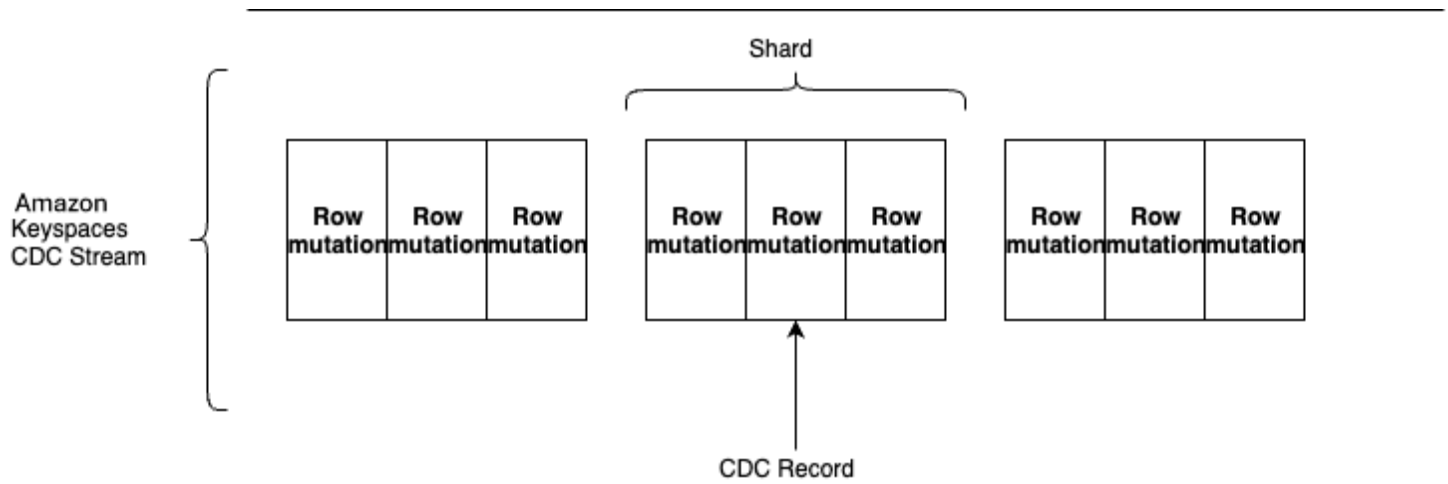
Shard

Amazon Keyspaces CDC Stream

| Row mutation | Row mutation | Row mutation |
|---|---|---|

| Row mutation | Row mutation | Row mutation |
|---|---|---|

| Row mutation | Row mutation | Row mutation |
|---|---|---|

CDC Record